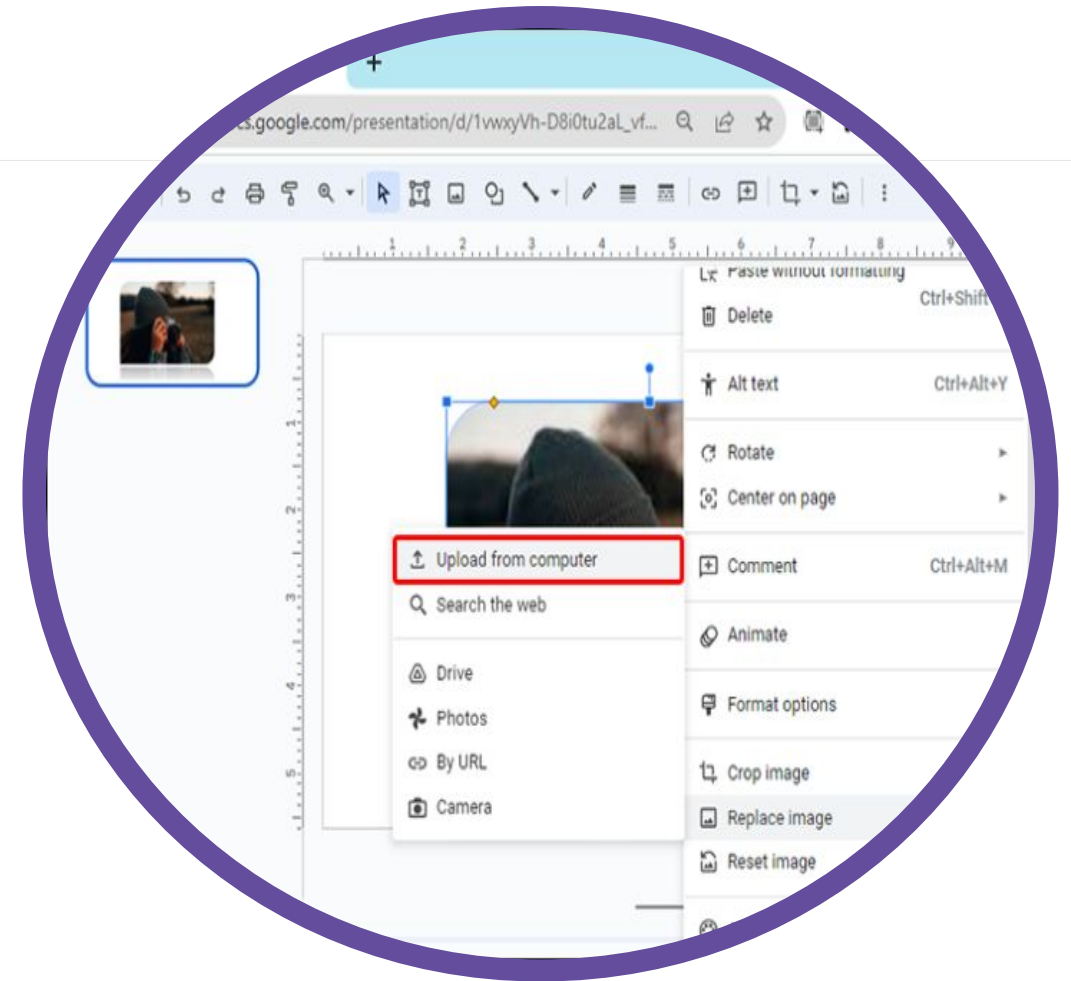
+

cs.google.com/presentation/d/1vwxyVh-D8i0tu2aL_vf...

1 2 3 4 5 6 7 8 9

1 2 3 4 5

Paste without formatting Ctrl+Shift

Delete

Alt text Ctrl+Alt+Y

Rotate

Center on page

Comment Ctrl+Alt+M

Animate

Format options

Crop image

Replace image

Reset image

Upload from computer

Search the web

Drive

Photos

By URL

Camera